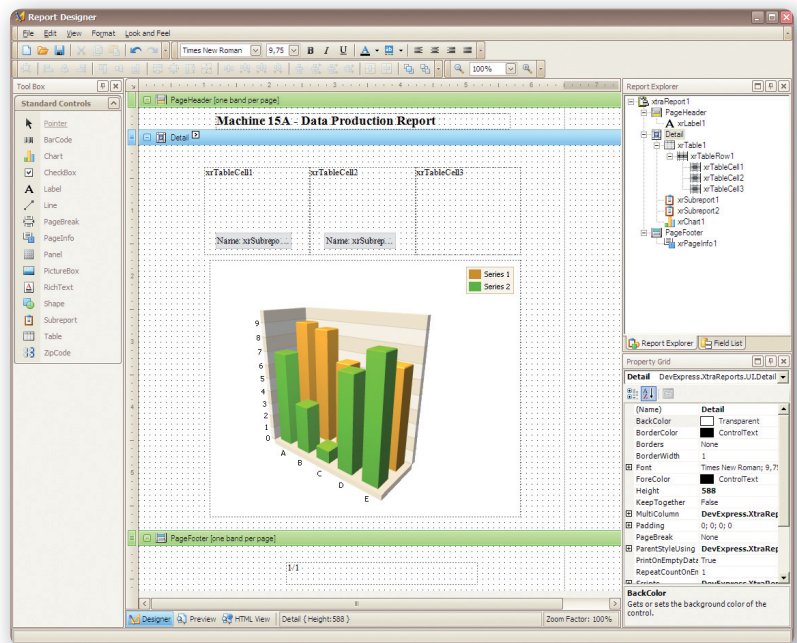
Report Designer

File Edit View Format Look and Feel

Times New Roman 9,75 B I U

100%

Tool Box

Standard Controls

Pointer
BarCode
Chart
CheckBox
Label
Line
PageBreak
PageInfo
Panel
PictureBox
RichText
Shape
Subreport
Table
ZipCode

PageHeader [one band per page]

Machine 15A - Data Production Report

Detail

xrTableCell1 xrTableCell2 xrTableCell3

Name: xrSubrepo... Name: xrSubrep...

Series 1
Series 2

9
8
7
6
5
4
3
2
1
0

A B C D E

PageFooter [one band per page]

1/1

Designer Preview HTML View Detail { Height:588 } Zoom Factor: 100%

Report Explorer

xtraReport1
PageHeader
xrLabel1
Detail
xrTable1
xrTableRow1
xrTableCell1
xrTableCell2
xrTableCell3
xrSubreport1
xrSubreport2
xrChart1
PageFooter
xrPageInfo1

Report Explorer Field List

Property Grid

Detail DevExpress.XtraReports.UI.Detail

| (Name) | Detail |
|---|---|
| BackColor | Transparent |
| BorderColor | ControlText |
| Borders | None |
| BorderWidth | 1 |
| Font | Times New Roman; 9,75 |
| ForeColor | ControlText |
| Height | 588 |
| KeepTogether | False |
| MultiColumn | DevExpress.XtraRep |
| Padding | 0; 0; 0; 0 |
| PageBreak | None |
| ParentStyleUsing | DevExpress.XtraRep |
| PrintOnEmptyData | True |
| RepeatCountOnEn | 1 |
| Scripts | DevExpress.XtraRep |

BackColor
Gets or sets the background color of the control.